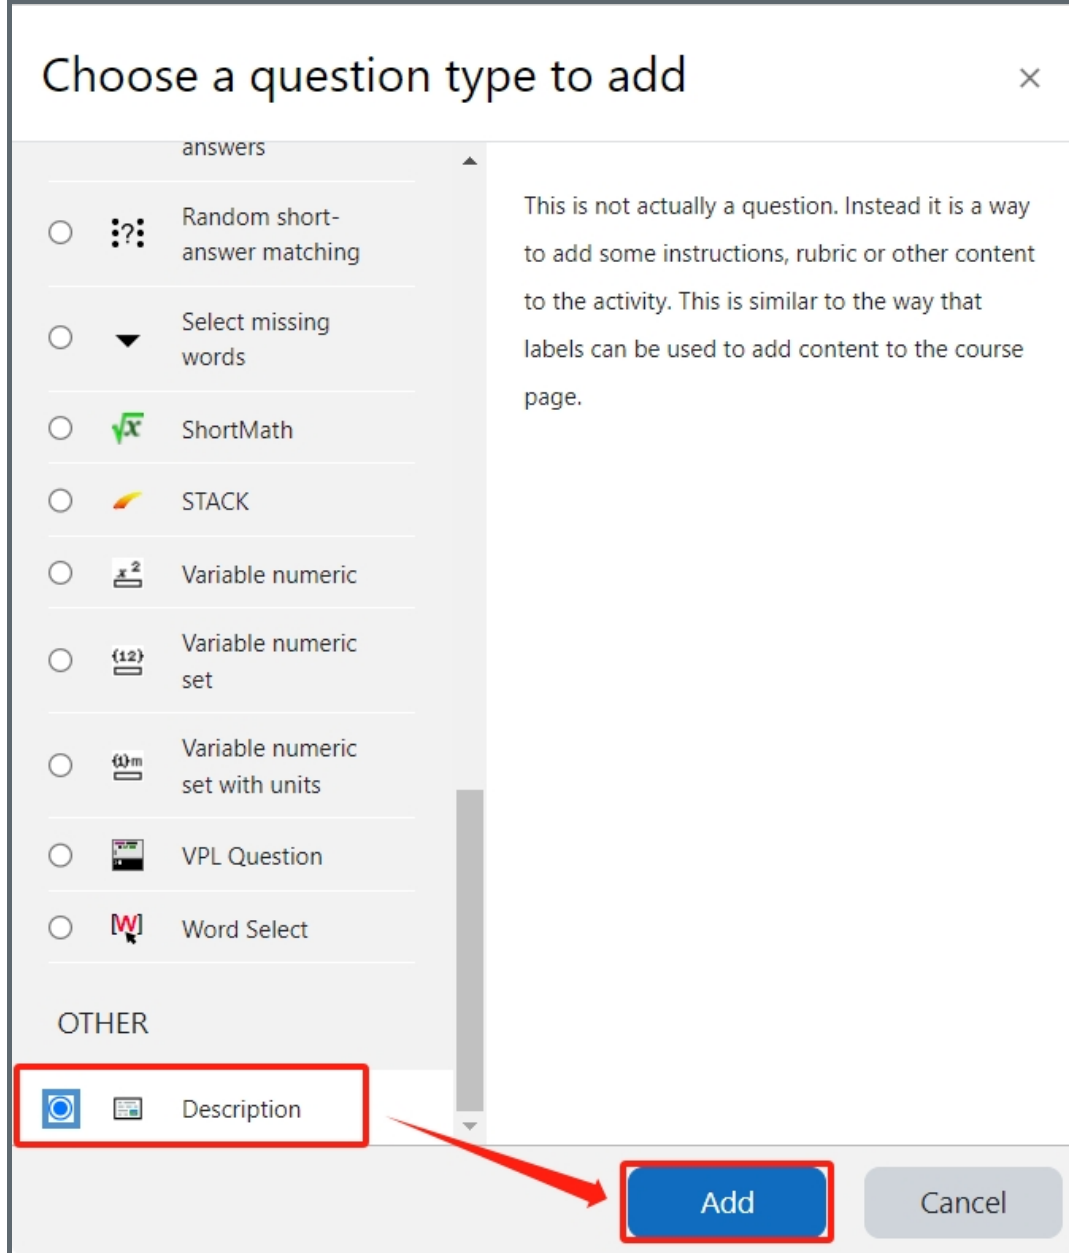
Choose a question type to add

×

answers

Random short-answer matching

Select missing words

ShortMath

STACK

Variable numeric

Variable numeric set

Variable numeric set with units

VPL Question

Word Select

OTHER

Description

This is not actually a question. Instead it is a way to add some instructions, rubric or other content to the activity. This is similar to the way that labels can be used to add content to the course page.

Add

Cancel